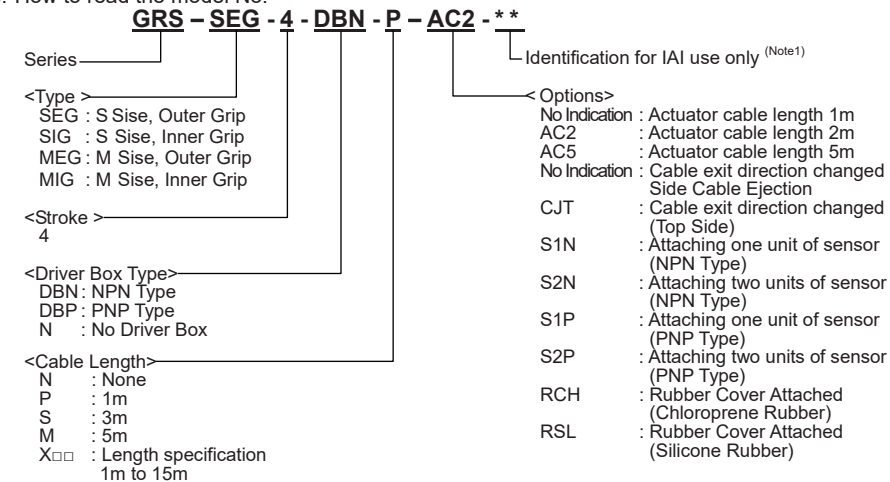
. How to read the model No.

GRS – SEG - 4 - DBN - P – AC2 - * *

Series

Identification for IAI use only (Note1)

<Type >
SEG : S Sise, Outer Grip
SIG : S Sise, Inner Grip
MEG : M Sise, Outer Grip
MIG : M Sise, Inner Grip

<Stroke >
4

<Driver Box Type>
DBN : NPN Type
DBP : PNP Type
N : No Driver Box

<Cable Length>
N : None
P : 1m
S : 3m
M : 5m
X□□ : Length specification 1m to 15m

< Options>
No Indication : Actuator cable length 1m
AC2 : Actuator cable length 2m
AC5 : Actuator cable length 5m
No Indication : Cable exit direction changed Side Cable Ejection
CJT : Cable exit direction changed (Top Side)
S1N : Attaching one unit of sensor (NPN Type)
S2N : Attaching two units of sensor (NPN Type)
S1P : Attaching one unit of sensor (PNP Type)
S2P : Attaching two units of sensor (PNP Type)
RCH : Rubber Cover Attached (Chloroprene Rubber)
RSL : Rubber Cover Attached (Silicone Rubber)